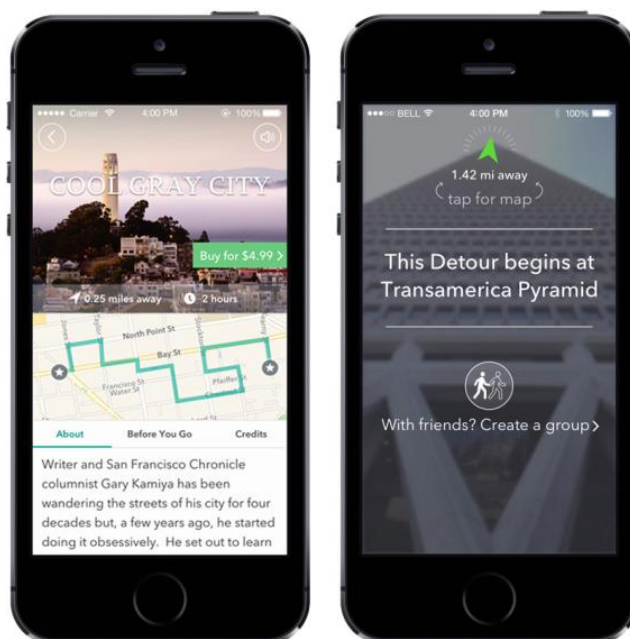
••••• Carrier 4:00 PM 100%

COOL GRAY CITY

Buy for $4.99 >

0.25 miles away 2 hours

North Point St

Bay St

Francisco St

Water St

Pfeiffer

About Before You Go Credits

Writer and San Francisco Chronicle columnist Gary Kamiya has been wandering the streets of his city for four decades but, a few years ago, he started doing it obsessively. He set out to learn

•••○○ BELL 4:00 PM 100%

1.42 mi away

tap for map

This Detour begins at Transamerica Pyramid

With friends? Create a group >